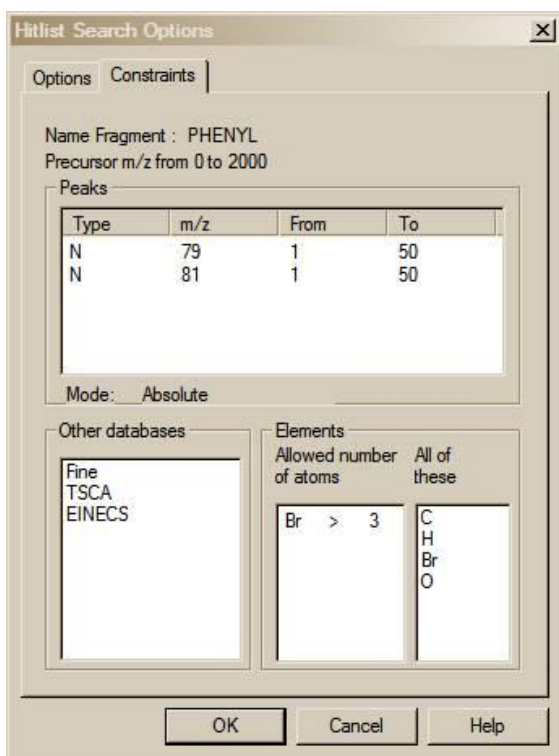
Hitlist Search Options

X

Options Constraints

Name Fragment : PHENYL
Precursor m/z from 0 to 2000

Peaks

| Type | m/z | From | To |
|---|---|---|---|
| N | 79 | 1 | 50 |
| N | 81 | 1 | 50 |

Mode: Absolute

Other databases

Fine
TSCA
EINECS

Elements

Allowed number of atoms

Br > 3

All of these

C
H
Br
O

OK Cancel Help